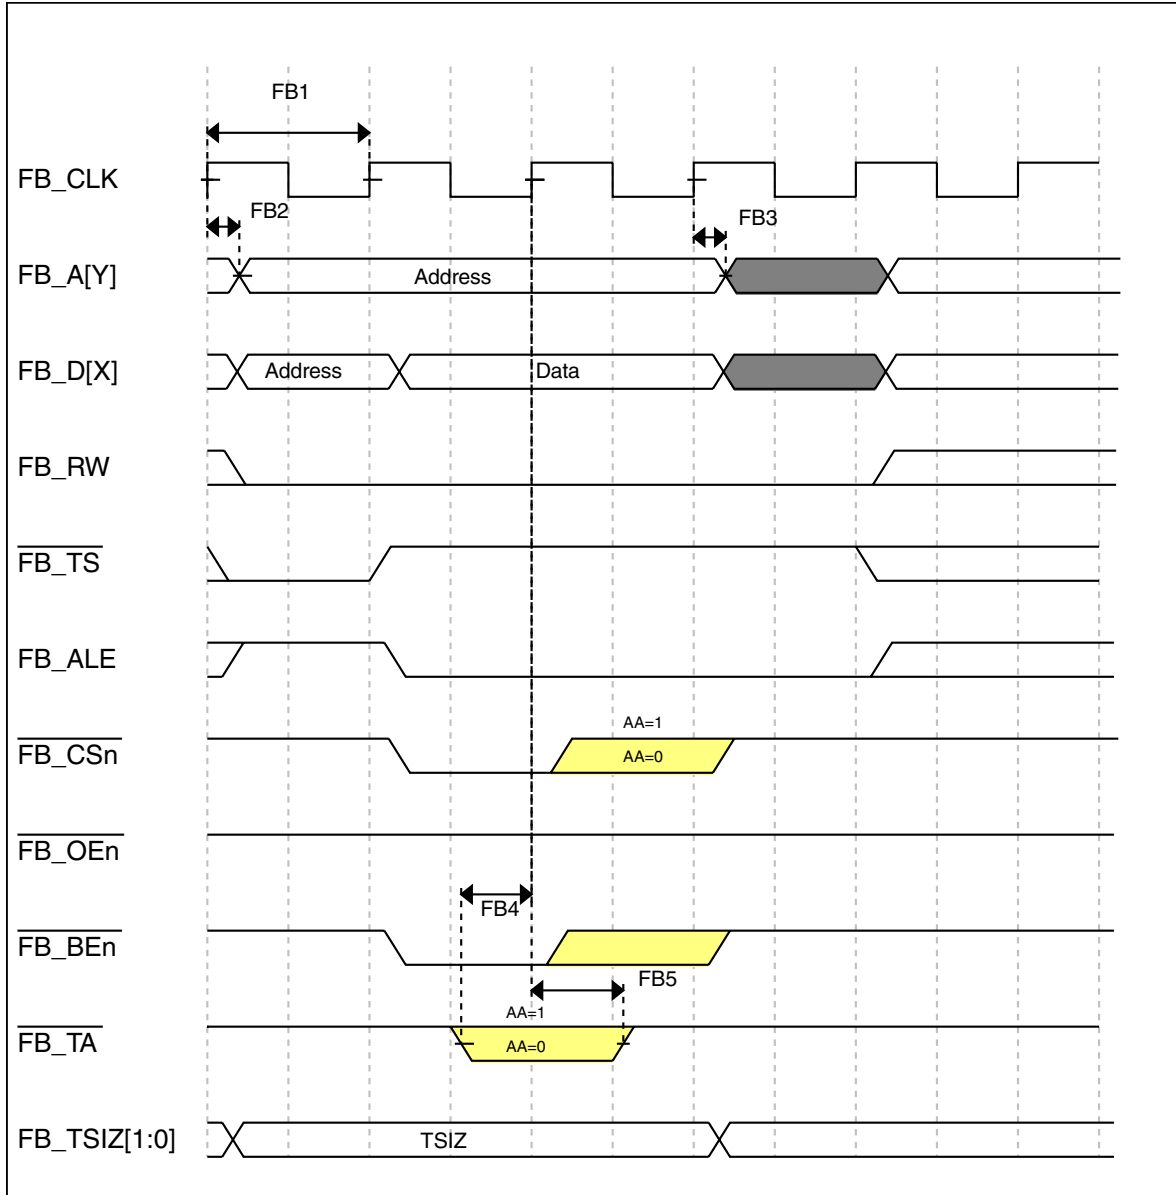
FB1

FB_CLK

FB2

FB3

FB_A[Y]

Address

FB_D[X]

Address

Data

FB_RW

$\overline{FB\_TS}$

FB_ALE

AA=1

$\overline{FB\_CSn}$

AA=0

$\overline{FB\_OEn}$

FB4

$\overline{FB\_BEn}$

FB5

AA=1

$\overline{FB\_TA}$

AA=0

FB_TSIZ[1:0]

TSIZ